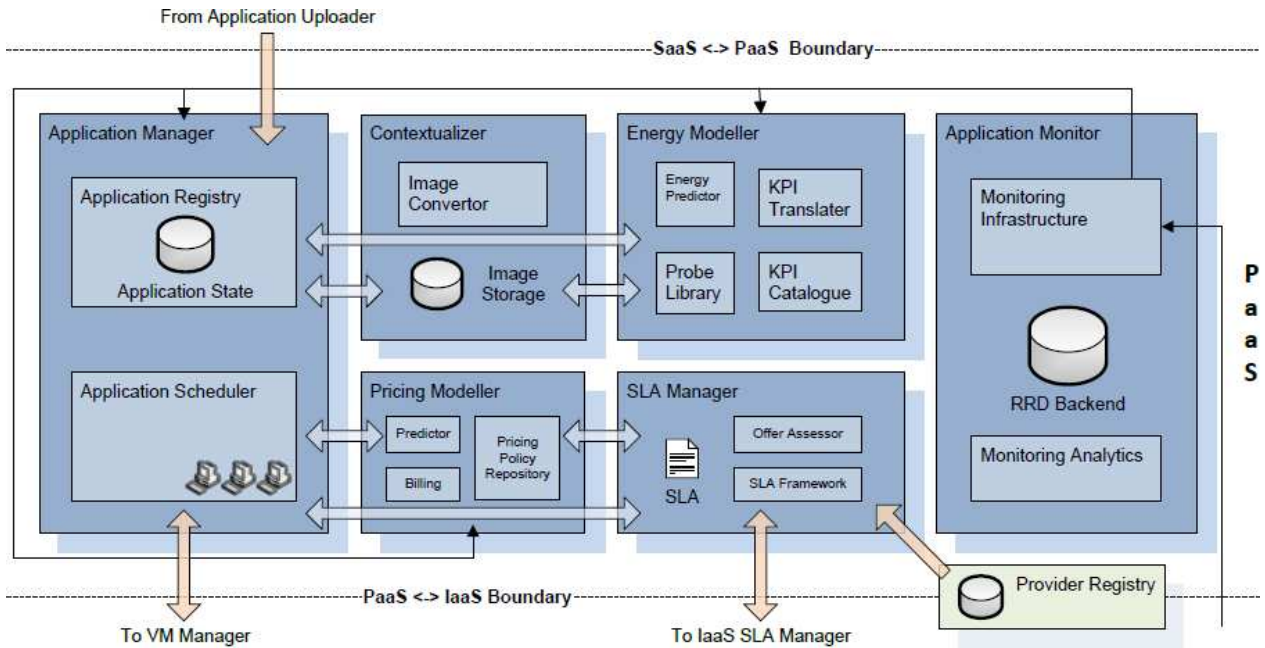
From Application Uploader

SaaS <-> PaaS Boundary

Application Manager

Application Registry

Application State

Application Scheduler

Contextualizer

Image Convertor

Image Storage

Energy Modeller

Energy Predictor

KPI Translater

Probe Library

KPI Catalogue

Application Monitor

Monitoring Infrastructure

RRD Backend

Monitoring Analytics

P
a
a
S

Pricing Modeller

Predictor

Billing

Pricing Policy Repository

SLA Manager

SLA

Offer Assessor

SLA Framework

Provider Registry

PaaS <-> IaaS Boundary

To VM Manager

To IaaS SLA Manager